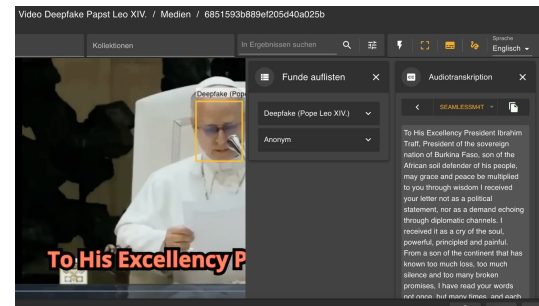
Video Deepfake Papst Leo XIV. / Medien / 6851593b889ef205d40a025b

Kollektionen

In Ergebnissen suchen

Sprache
Englisch

Deepfake (Pope

Funde auflisten

Deepfake (Pope Leo XIV.)

Anonym

Audiotranskription

SEAMLESSM4T

To His Excellency President Ibrahim Traff, President of the sovereign nation of Burkina Faso, son of the African soil defender of his people, may grace and peace be multiplied to you through wisdom I received your letter not as a political statement, nor as a demand echoing through diplomatic channels. I received it as a cry of the soul, powerful, principled and painful. From a son of the continent that has known too much loss, too much silence and too many broken promises, I have read your words not once, but many times, and each

To His Excellency P